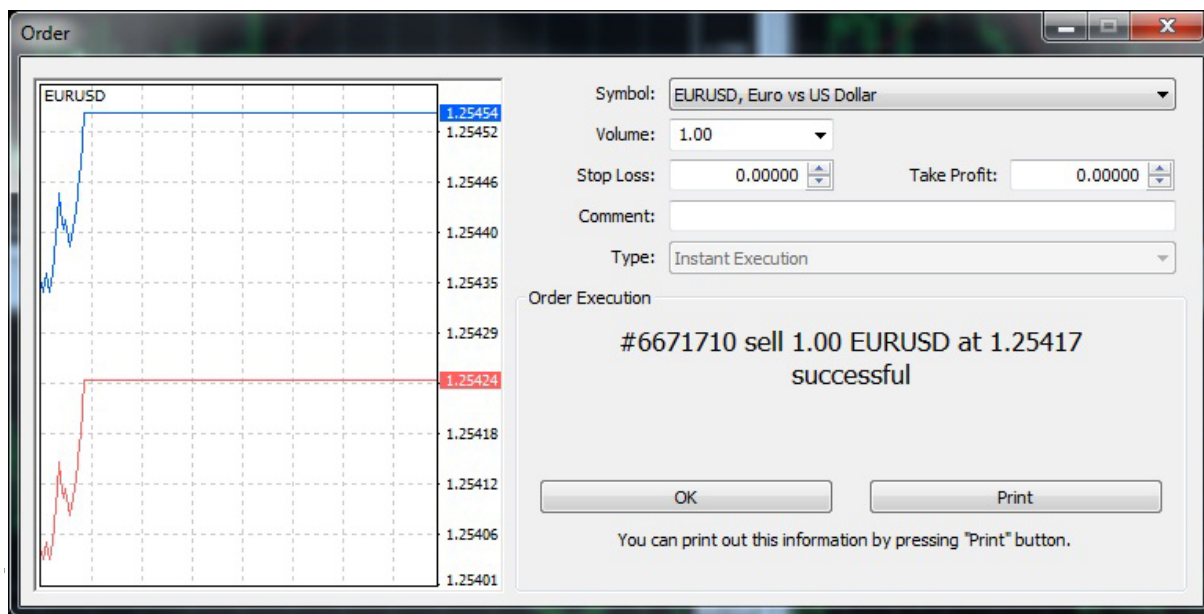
Order

EURUSD

1.25454
1.25452
1.25446
1.25440
1.25435
1.25429
1.25424
1.25418
1.25412
1.25406
1.25401

Symbol: EURUSD, Euro vs US Dollar

Volume: 1.00

Stop Loss: 0.00000

Take Profit: 0.00000

Comment:

Type: Instant Execution

Order Execution

#6671710 sell 1.00 EURUSD at 1.25417 successful

OK

Print

You can print out this information by pressing "Print" button.